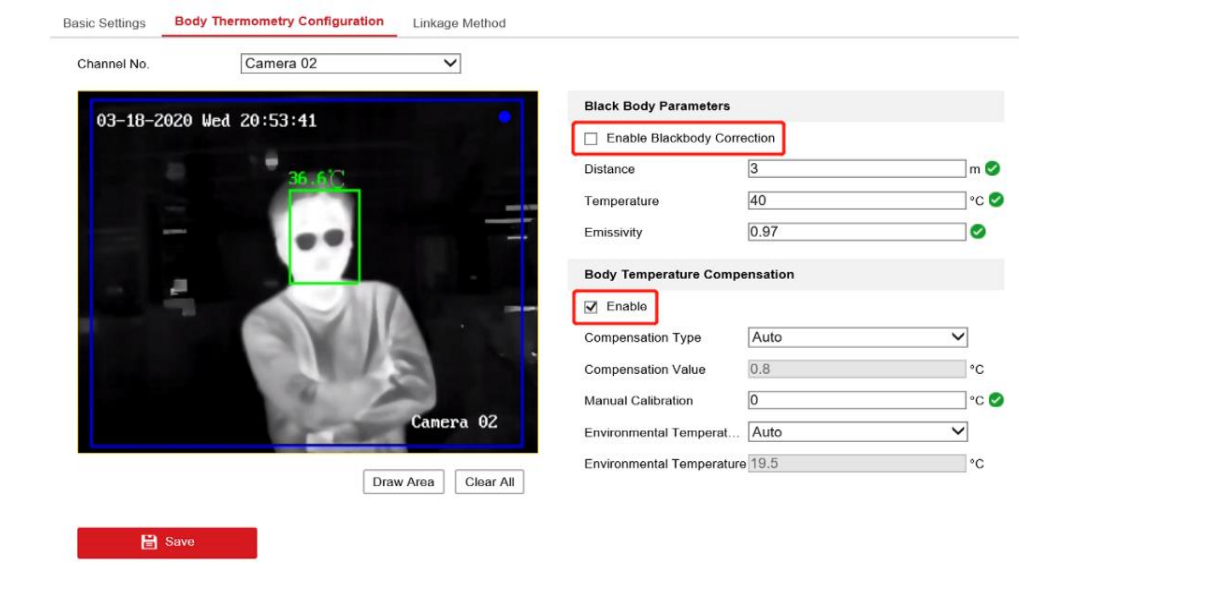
Basic Settings Body Thermometry Configuration Linkage Method

Channel No. Camera 02

03-18-2020 Wed 20:53:41

36.6℃

Camera 02

Draw Area Clear All

Black Body Parameters

Enable Blackbody Correction

Distance 3 m

Temperature 40 °C

Emissivity 0.97

Body Temperature Compensation

Enable

Compensation Type Auto

Compensation Value 0.8 °C

Manual Calibration 0 °C

Environmental Temperat... Auto

Environmental Temperature 19.5 °C

Save